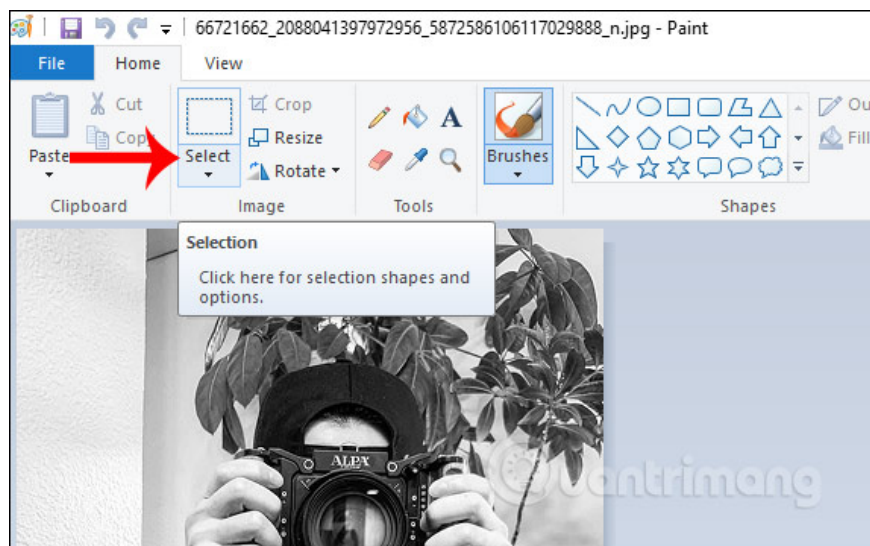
66721662_2088041397972956_5872586106117029888_n.jpg - Paint

File Home View

Paste Cut Copy Select Crop Resize Rotate Brushes Ou Fill

Clipboard Image Tools Shapes

Selection

Click here for selection shapes and options.

ALPA

uantrimang